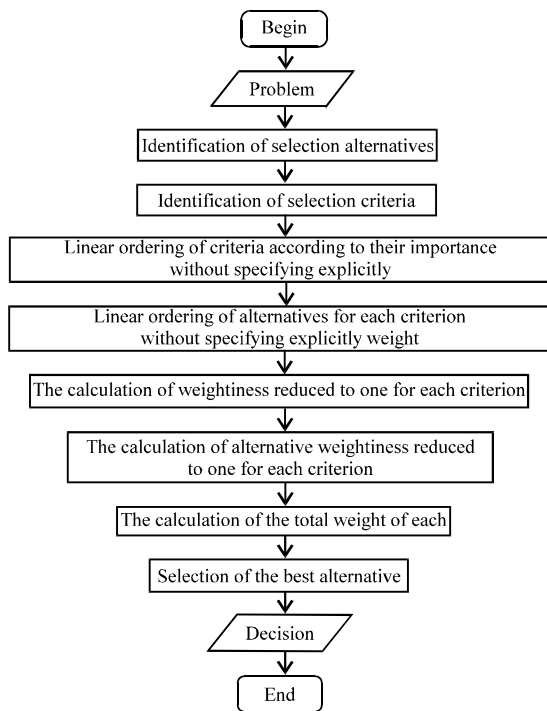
Begin

Problem

Identification of selection alternatives

Identification of selection criteria

Linear ordering of criteria according to their importance without specifying explicitly

Linear ordering of alternatives for each criterion without specifying explicitly weight

The calculation of weightiness reduced to one for each criterion

The calculation of alternative weightiness reduced to one for each criterion

The calculation of the total weight of each

Selection of the best alternative

Decision

End